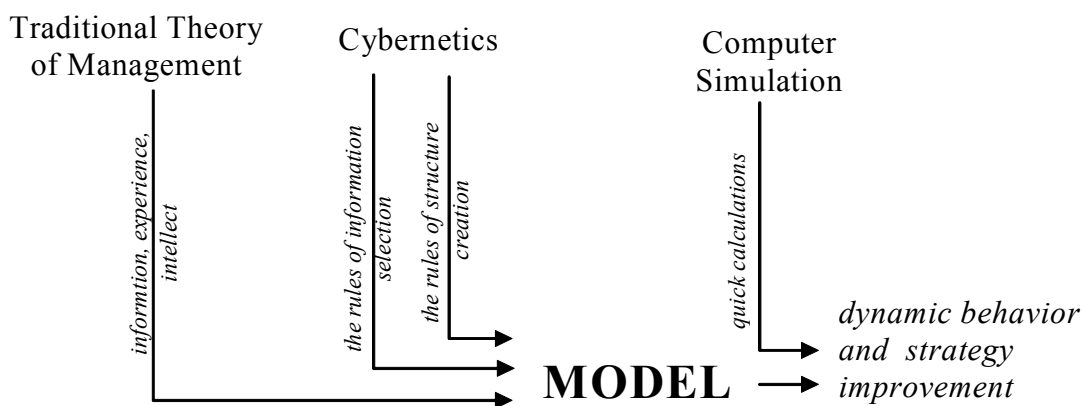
Traditional Theory of Management

Cybernetics

Computer Simulation

informtion, experience, intellect

the rules of information selection

the rules of structure creation

quick calculations

MODEL

dynamic behavior and strategy improvement